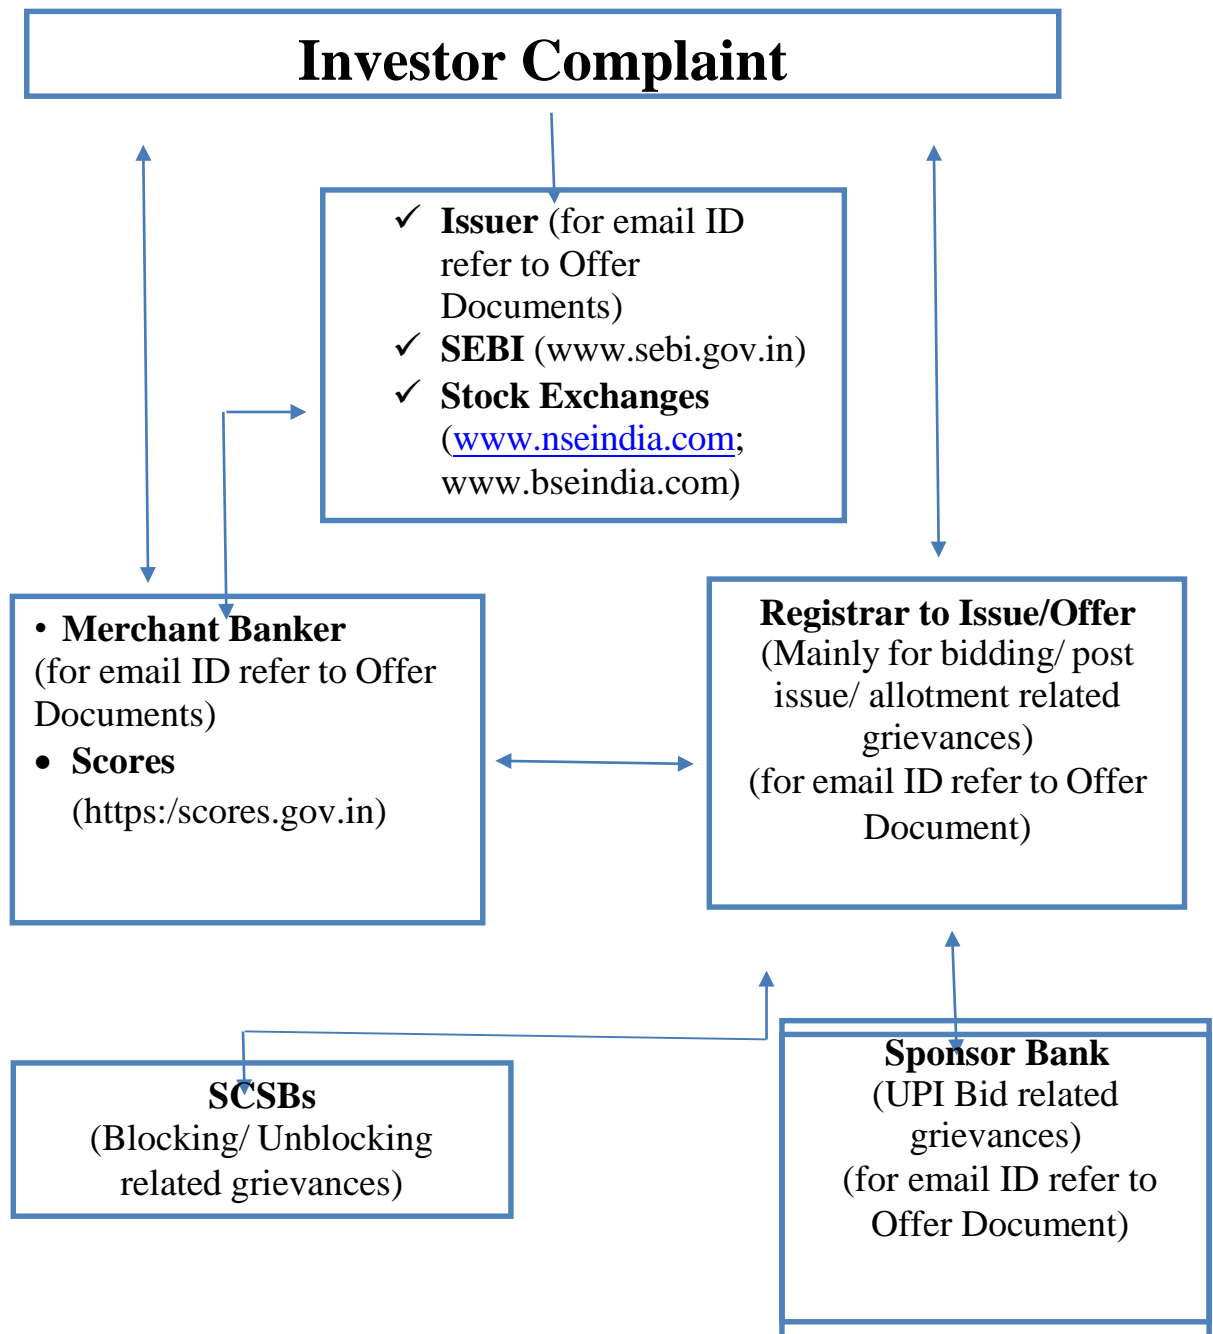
Investor Complaint

✓ Issuer (for email ID refer to Offer Documents)
✓ SEBI (www.sebi.gov.in)
✓ Stock Exchanges (www.nseindia.com; www.bseindia.com)

• Merchant Banker (for email ID refer to Offer Documents)
• Scores (https:/scores.gov.in)

Registrar to Issue/Offer
(Mainly for bidding/ post issue/ allotment related grievances)
(for email ID refer to Offer Document)

SCSBs
(Blocking/ Unblocking related grievances)

Sponsor Bank
(UPI Bid related grievances)
(for email ID refer to Offer Document)